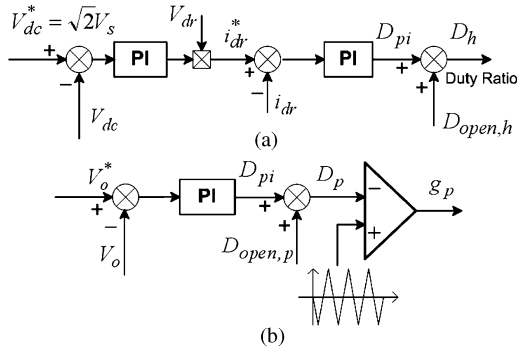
$V_{dc}^* = \sqrt{2}V_s$

+

−

$V_{dc}$

PI

$V_{dr}$

$i_{dr}^*$

+

−

$i_{dr}$

PI

$D_{pi}$

+

+

$D_h$

Duty Ratio

$D_{open,h}$

(a)

$V_o^*$

+

−

$V_o$

PI

$D_{pi}$

+

+

$D_{open,p}$

$D_p$

−

+

$g_p$

(b)